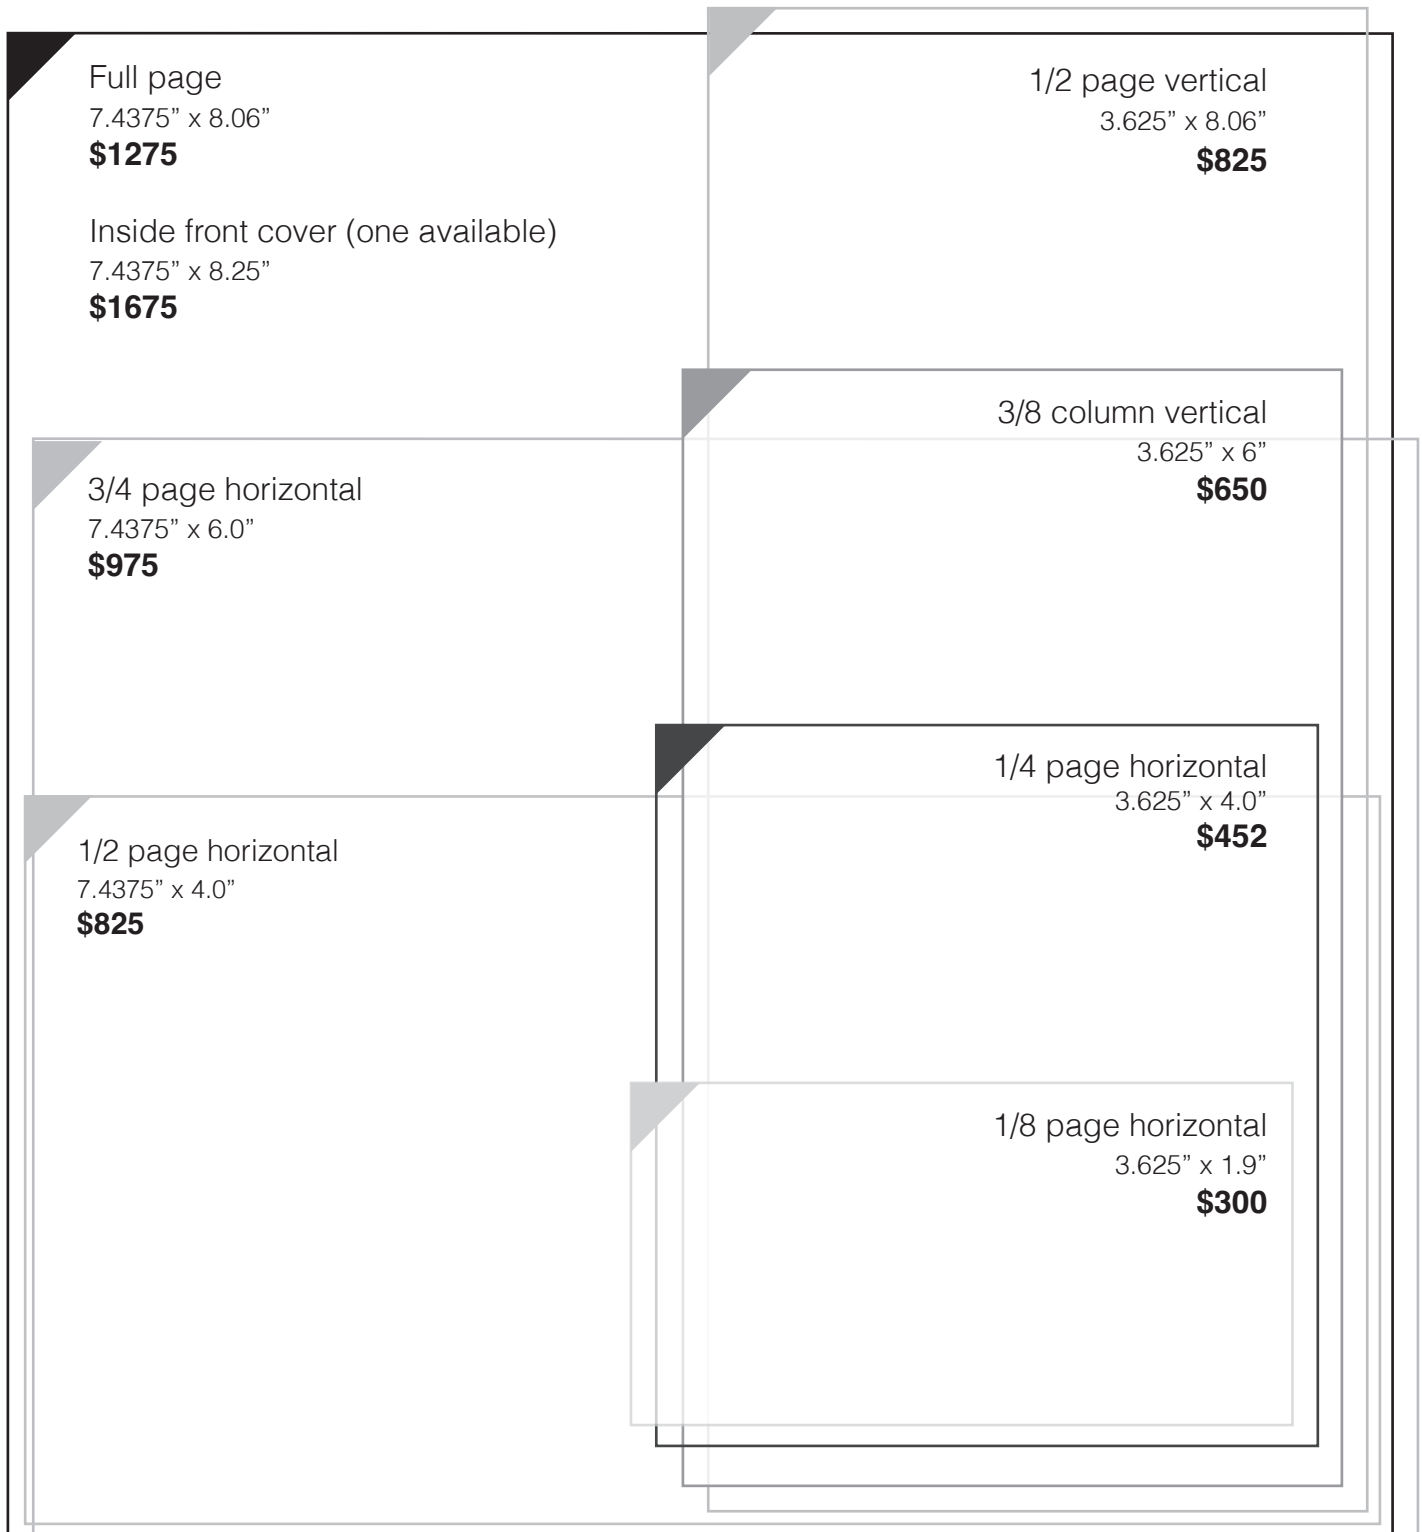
Full page
7.4375” x 8.06”
**$1275**

Inside front cover (one available)
7.4375” x 8.25”
**$1675**

1/2 page vertical
3.625” x 8.06”
**$825**

3/8 column vertical
3.625” x 6”
**$650**

3/4 page horizontal
7.4375” x 6.0”
**$975**

1/4 page horizontal
3.625” x 4.0”
**$452**

1/2 page horizontal
7.4375” x 4.0”
**$825**

1/8 page horizontal
3.625” x 1.9”
**$300**